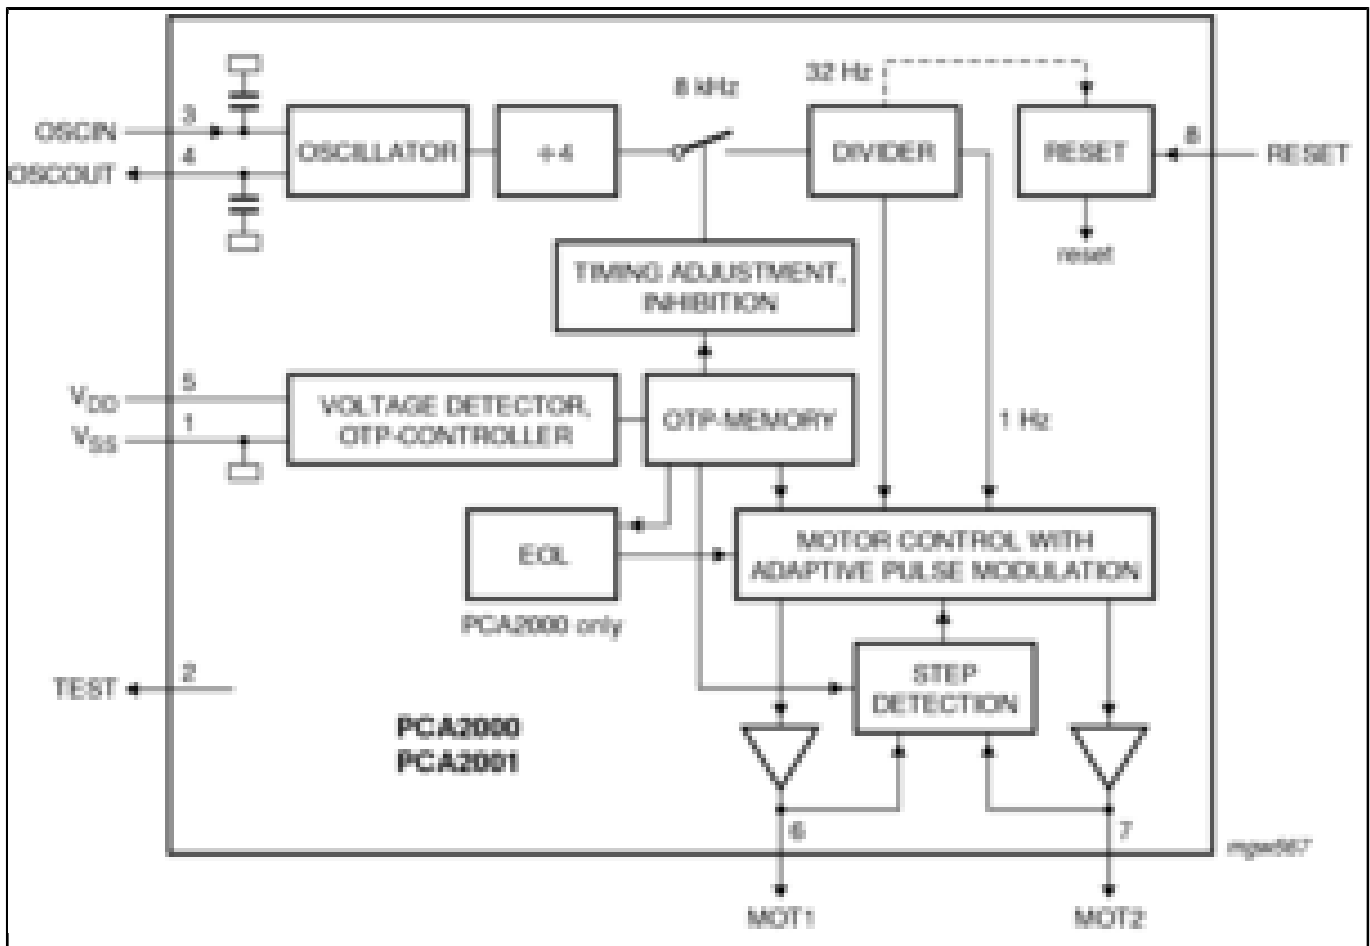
OSCIN 3
OSCOUT 4
OSCILLATOR
÷4
8 kHz
32 Hz
DIVIDER
RESET
8
RESET
reset
TIMING ADJUSTMENT, INHIBITION
$V_{DD}$ 5
$V_{SS}$ 1
VOLTAGE DETECTOR, OTP-CONTROLLER
OTP-MEMORY
1 Hz
EOL
PCA2000 only
MOTOR CONTROL WITH ADAPTIVE PULSE MODULATION
TEST 2
STEP DETECTION
PCA2000
PCA2001
6
7
mgw567
MOT1
MOT2